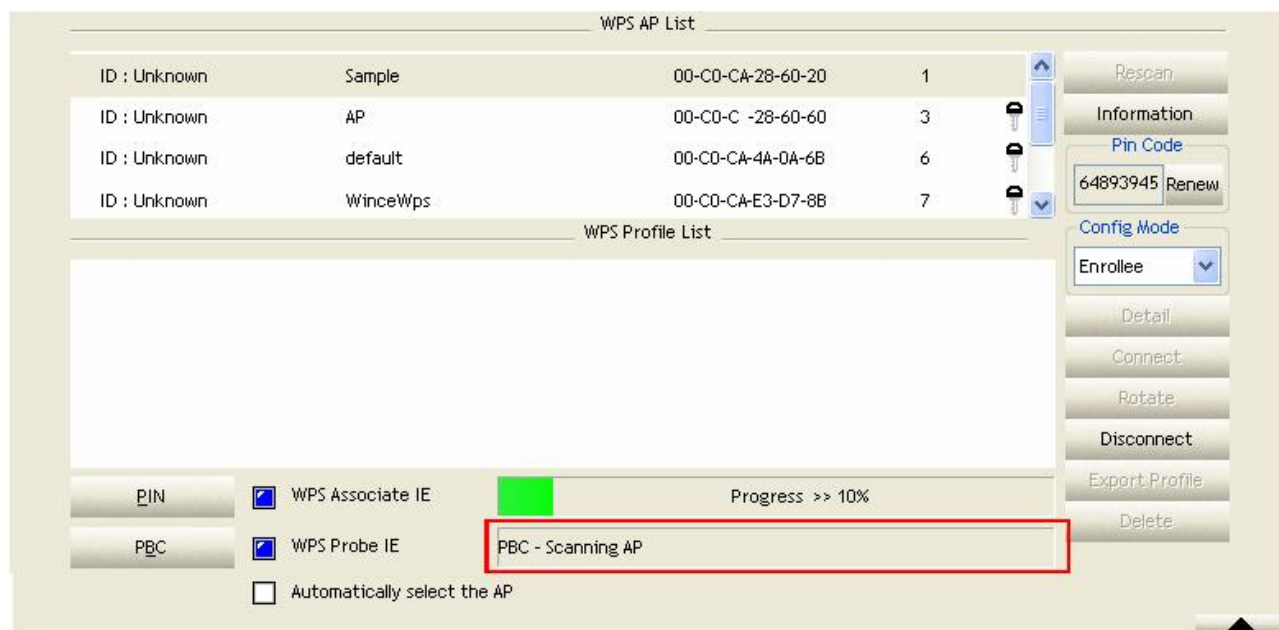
WPS AP List

| | | | |
|---|---|---|---|
| ID : Unknown | Sample | 00-C0-CA-28-60-20 | 1 |
| ID : Unknown | AP | 00-C0-C -28-60-60 | 3 |
| ID : Unknown | default | 00-C0-CA-4A-0A-6B | 6 |
| ID : Unknown | WinceWps | 00-C0-CA-E3-D7-8B | 7 |

Rescan
Information
Pin Code
64893945 Renew
Config Mode
Enrollee

WPS Profile List

Detail
Connect
Rotate
Disconnect
Export Profile
Delete

PIN
PBC
WPS Associate IE
WPS Probe IE
Automatically select the AP
Progress >> 10%
PBC - Scanning AP